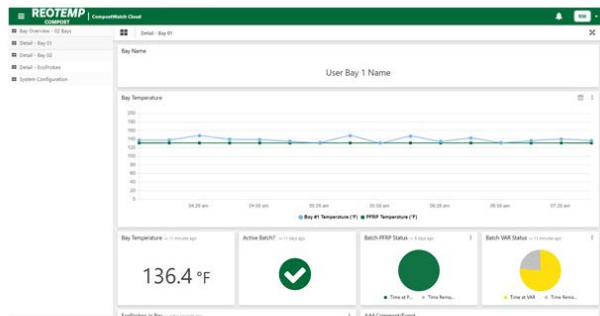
REOTEMP COMPOST | CompostWatch Cloud

RW

Bay Overview - 02 Bays
Detail - Bay 01
Detail - Bay 02
Detail - EcoProbes
System Configuration

Detail - Bay 01

Bay Name

User Bay 1 Name

Bay Temperature

200
180
160
140
120
100
80
60
40
20
0

04:20 am
04:50 am
05:20 am
05:50 am
06:20 am
06:50 am
07:20 am

Bay #1 Temperature (°F) PFRP Temperature (°F)

Bay Temperature — 11 minutes ago

136.4 °F

Active Batch? — 11 days ago

Batch PFRP Status — 6 days ago

Time at P... Time Rema...

Batch VAR Status — 11 minutes ago

Time at VAR Time Rema...

EcoProbes in Bay — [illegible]

Add Comment/Event